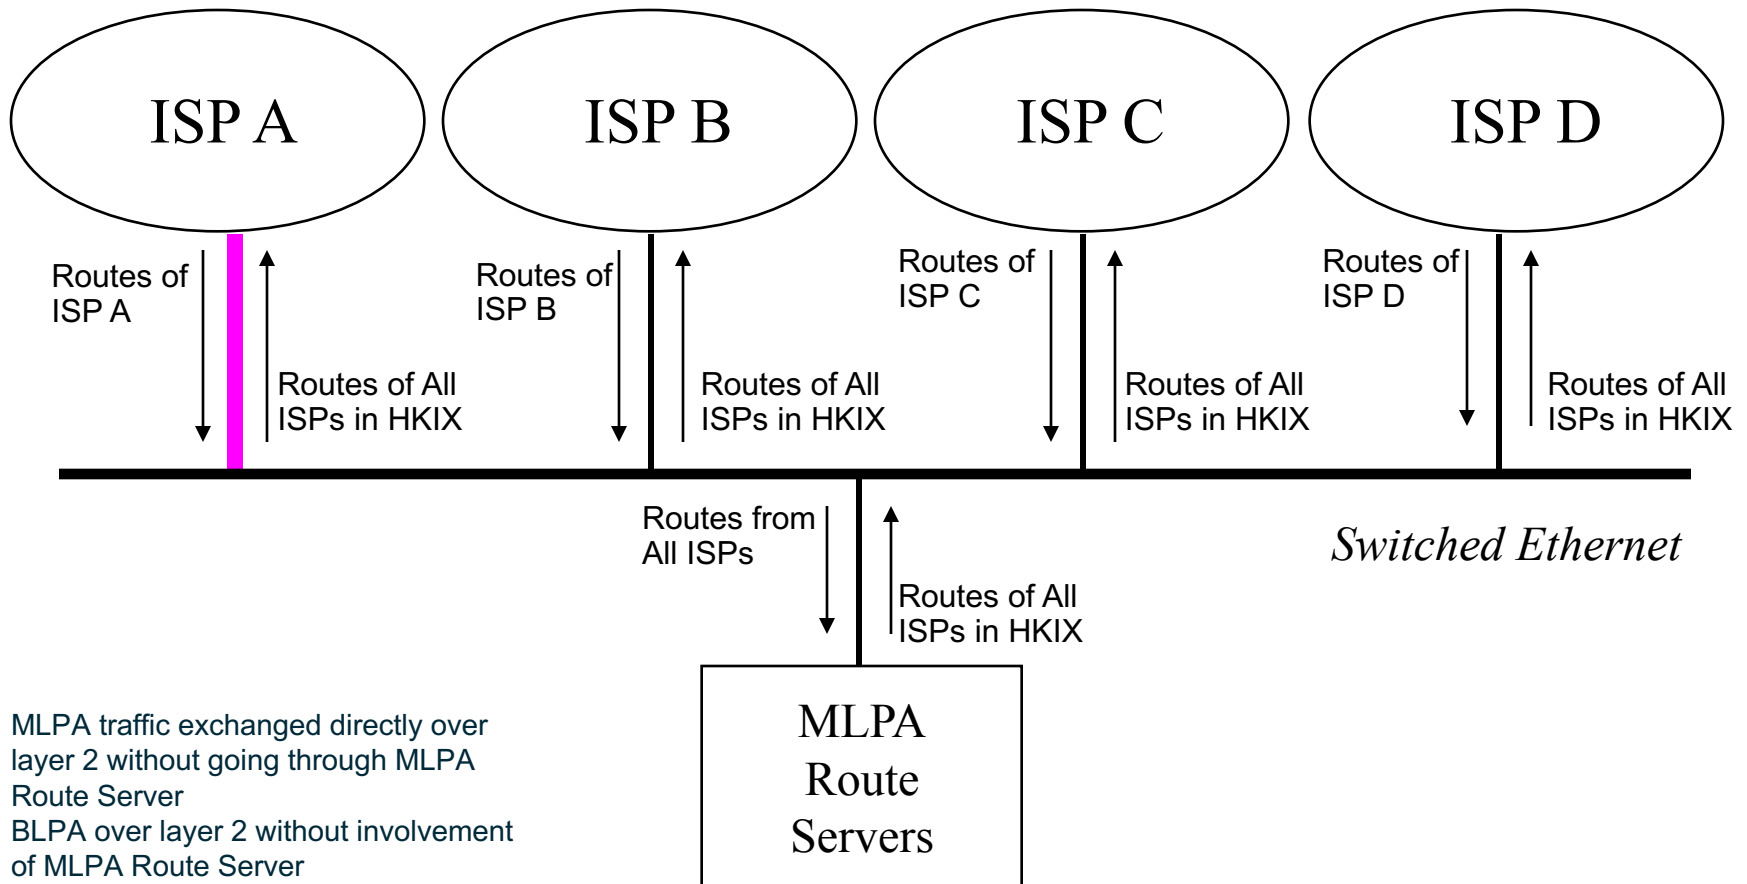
ISP A

ISP B

ISP C

ISP D

Routes of ISP A

Routes of All ISPs in HKIX

Routes of ISP B

Routes of All ISPs in HKIX

Routes of ISP C

Routes of All ISPs in HKIX

Routes of ISP D

Routes of All ISPs in HKIX

Routes from All ISPs

Routes of All ISPs in HKIX

Switched Ethernet

MLPA Route Servers

MLPA traffic exchanged directly over layer 2 without going through MLPA Route Server
BLPA over layer 2 without involvement of MLPA Route Server